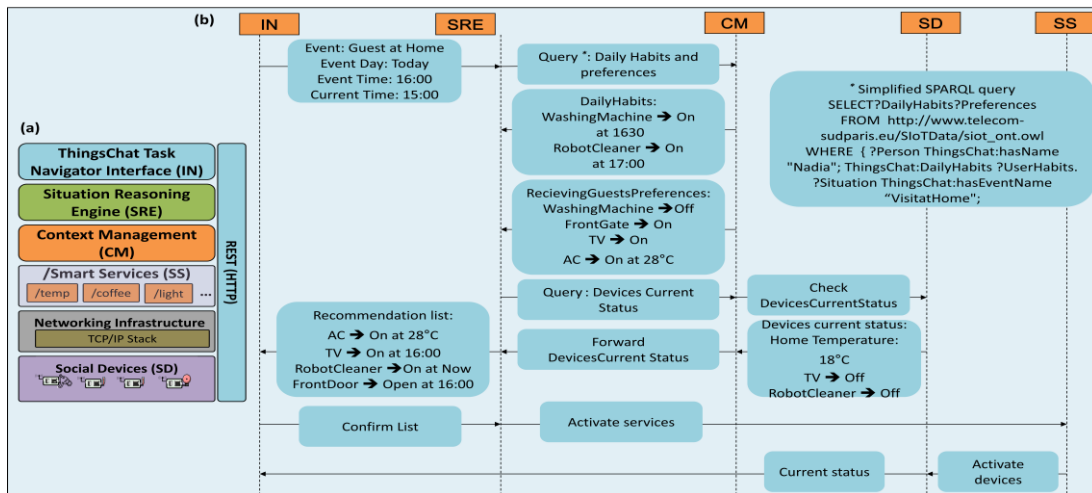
(b)

IN

SRE

CM

SD

SS

Event: Guest at Home
Event Day: Today
Event Time: 16:00
Current Time: 15:00

Query *: Daily Habits and preferences

DailyHabits:
WashingMachine → On at 1630
RobotCleaner → On at 17:00

* Simplified SPARQL query
SELECT?DailyHabits?Preferences
FROM http://www.telecom-sudparis.eu/SIoTData/siot_ont.owl
WHERE { ?Person ThingsChat:hasName "Nadia"; ThingsChat:DailyHabits ?UserHabits. ?Situation ThingsChat:hasEventName "VisitatHome";

RecievingGuestsPreferences:
WashingMachine →Off
FrontGate → On
TV → On
AC → On at 28°C

Query : Devices Current Status

Check DevicesCurrentStatus

Recommendation list:
AC → On at 28°C
TV → On at 16:00
RobotCleaner →On at Now
FrontDoor → Open at 16:00

Forward DevicesCurrent Status

Devices current status:
Home Temperature:
18°C
TV → Off
RobotCleaner → Off

Confirm List

Activate services

Current status

Activate devices

(a)

ThingsChat Task Navigator Interface (IN)

Situation Reasoning Engine (SRE)

Context Management (CM)

/Smart Services (SS)

/temp

/coffee

/light

...

Networking Infrastructure

TCP/IP Stack

Social Devices (SD)

REST (HTTP)